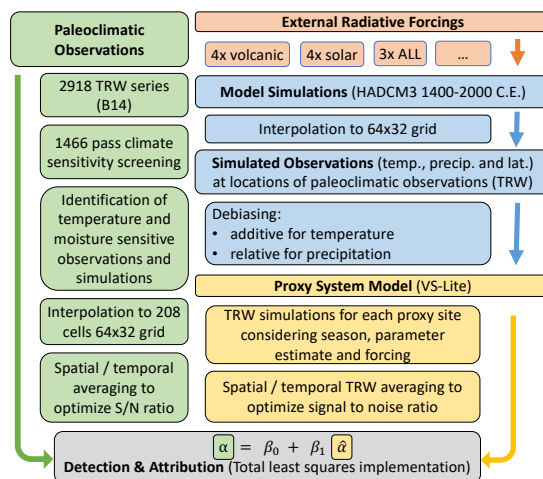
Paleoclimatic Observations

2918 TRW series (B14)

1466 pass climate sensitivity screening

Identification of temperature and moisture sensitive observations and simulations

Interpolation to 208 cells 64x32 grid

Spatial / temporal averaging to optimize S/N ratio

External Radiative Forcings

4x volcanic

4x solar

3x ALL

...

Model Simulations (HADCM3 1400-2000 C.E.)

Interpolation to 64x32 grid

Simulated Observations (temp., precip. and lat.) at locations of paleoclimatic observations (TRW)

Debiasing:
• additive for temperature
• relative for precipitation

Proxy System Model (VS-Lite)

TRW simulations for each proxy site considering season, parameter estimate and forcing

Spatial / temporal TRW averaging to optimize signal to noise ratio

$\alpha = \beta_0 + \beta_1 \hat{\alpha}$
Detection & Attribution (Total least squares implementation)